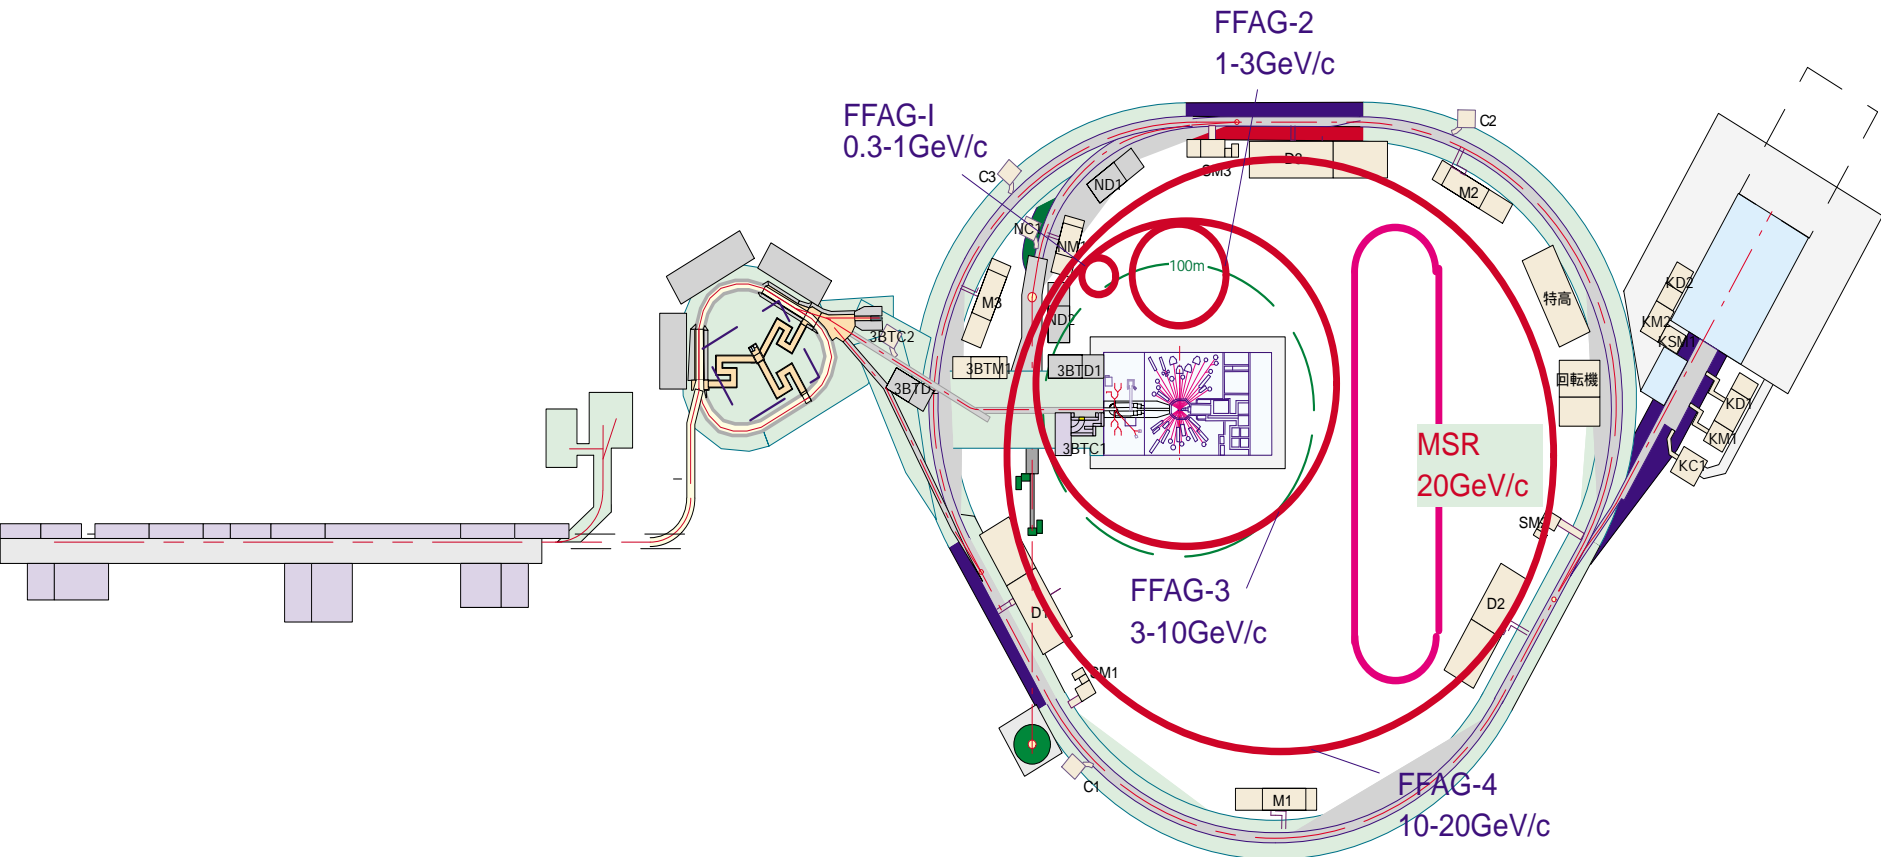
FFAG-2
1-3GeV/c

FFAG-I
0.3-1GeV/c

C2
C3
ND1
SM3
D3
M2
NC1
NM1
100m
M3
ND2
特高
KD2
KM2
KSM1
3BTC2
3BTM1
3BTD1
回転機
3BTD2
KD1
KM1
KC1
3BTC1
MSR
20GeV/c
SM2
D2
D1
FFAG-3
3-10GeV/c
SM1
C1
M1
FFAG-4
10-20GeV/c